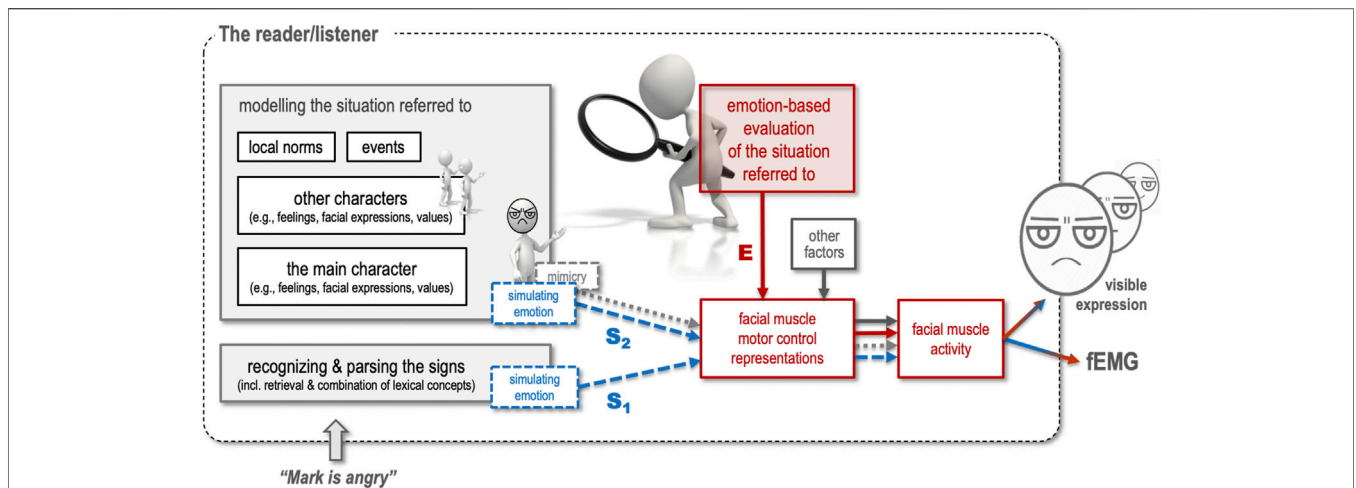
The reader/listener

modelling the situation referred to

local norms

events

other characters
(e.g., feelings, facial expressions, values)

the main character
(e.g., feelings, facial expressions, values)

mimicry

simulating emotion

recognizing & parsing the signs
(incl. retrieval & combination of lexical concepts)

simulating emotion

emotion-based evaluation of the situation referred to

E

other factors

$S_2$

$S_1$

facial muscle motor control representations

facial muscle activity

visible expression

fEMG

"Mark is angry"